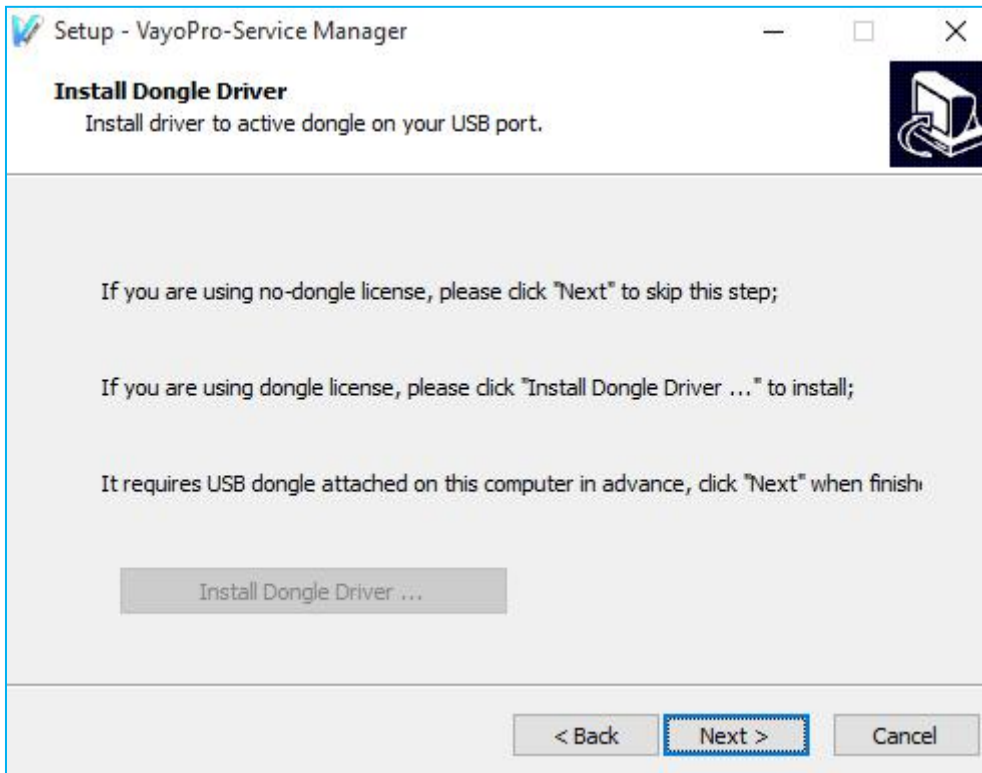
Setup - VayoPro-Service Manager

Install Dongle Driver
Install driver to active dongle on your USB port.

If you are using no-dongle license, please click "Next" to skip this step;

If you are using dongle license, please click "Install Dongle Driver ..." to install;

It requires USB dongle attached on this computer in advance, click "Next" when finish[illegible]

Install Dongle Driver ...

< Back

Next >

Cancel